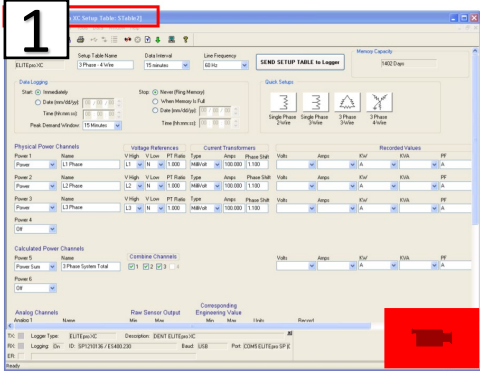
1

XC Setup Table: STable2]

ELITEpro XC

Setup Table Name
3 Phase - 4 Wire

Data Interval
15 minutes

Line Frequency
60 Hz

SEND SETUP TABLE to Logger

Memory Capacity
1402 Days

Data Logging
Start: Immediately
Date (mm/dd/yy)
Time (hh:mm:ss)
Peak Demand Window: 15 Minutes

Stop: Never (Ring Memory)
When Memory Is Full
Date (mm/dd/yy)
Time (hh:mm:ss)

Quick Setups
Single Phase 2-Wire
Single Phase 3-Wire
3 Phase 3-Wire
3 Phase 4-Wire

Physical Power Channels

Voltage References

Current Transformers

Recorded Values

| Power 1 | Name | V High | V Low | PT Ratio | Type | Amps | Phase Shift | Volts | Amps | KW | KVA | PF |
|---|---|---|---|---|---|---|---|---|---|---|---|---|
| Power | L1 Phase | L1 | N | 1.000 | MilliVolt | 100.000 | 1.100 | | | A | A | A |

| Power 2 | Name | V High | V Low | PT Ratio | Type | Amps | Phase Shift | Volts | Amps | KW | KVA | PF |
|---|---|---|---|---|---|---|---|---|---|---|---|---|
| Power | L2 Phase | L2 | N | 1.000 | MilliVolt | 100.000 | 1.100 | | | A | A | A |

| Power 3 | Name | V High | V Low | PT Ratio | Type | Amps | Phase Shift | Volts | Amps | KW | KVA | PF |
|---|---|---|---|---|---|---|---|---|---|---|---|---|
| Power | L3 Phase | L3 | N | 1.000 | MilliVolt | 100.000 | 1.100 | | | A | A | A |

Power 4
Off

Calculated Power Channels

Power 5
Power Sum

Name
3 Phase System Total

Combine Channels
1 2 3

Volts
Amps
KW
KVA
PF
A
A
A

Power 6
Off

Analog Channels
Analog 1
Name

Raw Sensor Output
Min Max

Corresponding Engineering Value
Min Max Units

Record

Logger Type: ELITEpro XC
Description: DENT ELITEpro XC
Logging: On
ID: SP121136 / E5480.230
Baud: USB
Port: COM5 ELITEpro SP E

Ready